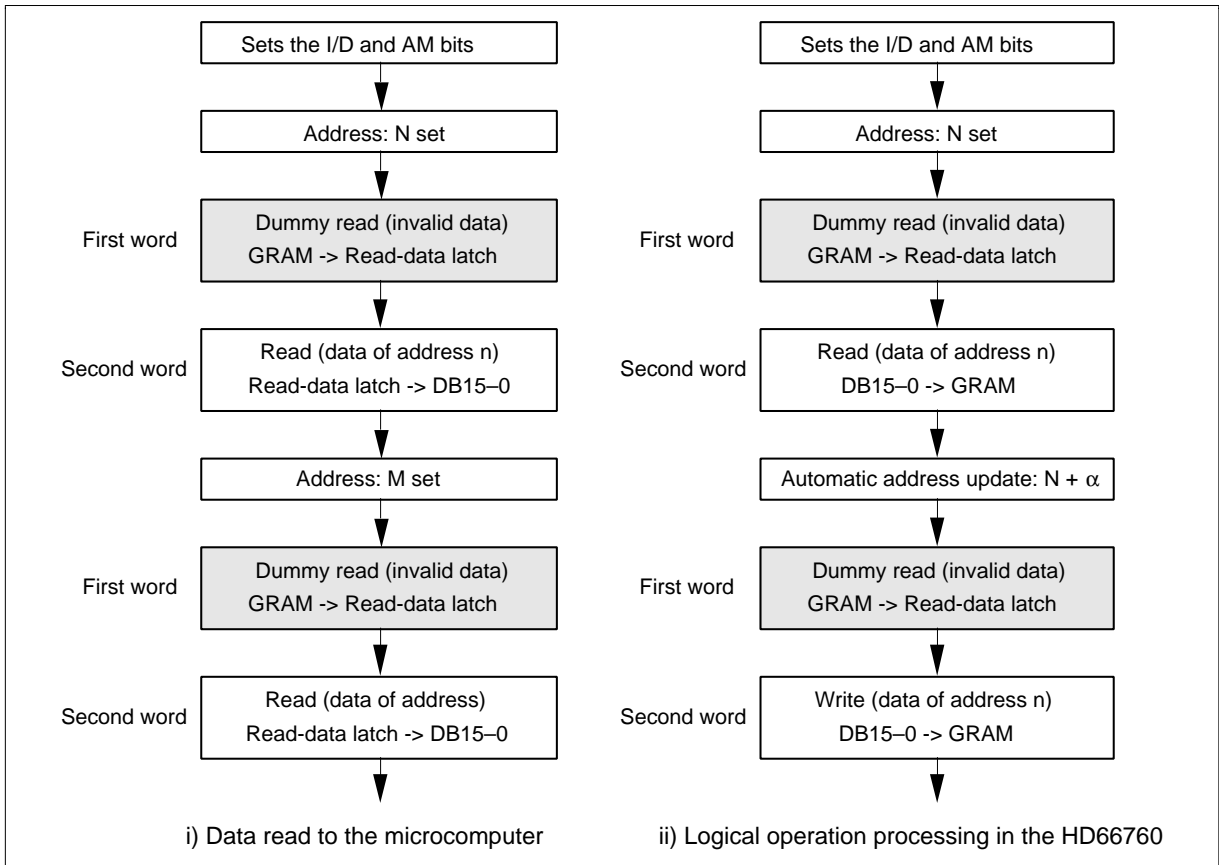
Sets the I/D and AM bits

Address: N set

First word

Dummy read (invalid data)
GRAM -> Read-data latch

Second word

Read (data of address n)
Read-data latch -> DB15–0

Address: M set

First word

Dummy read (invalid data)
GRAM -> Read-data latch

Second word

Read (data of address)
Read-data latch -> DB15–0

i) Data read to the microcomputer

Sets the I/D and AM bits

Address: N set

First word

Dummy read (invalid data)
GRAM -> Read-data latch

Second word

Read (data of address n)
DB15–0 -> GRAM

Automatic address update: N + $\alpha$

First word

Dummy read (invalid data)
GRAM -> Read-data latch

Second word

Write (data of address n)
DB15–0 -> GRAM

ii) Logical operation processing in the HD66760